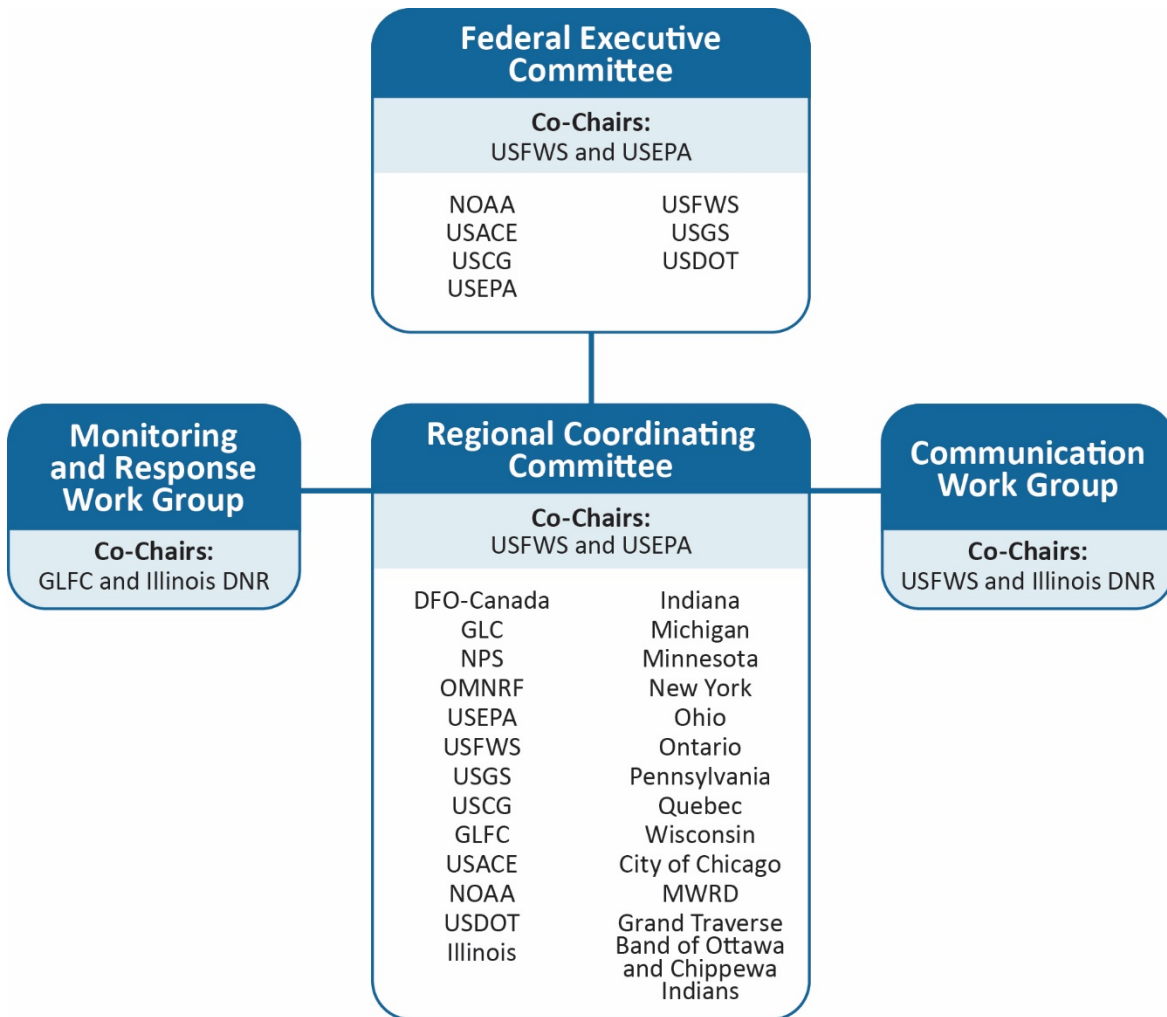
Federal Executive Committee

Co-Chairs:
USFWS and USEPA

NOAA
USACE
USCG
USEPA

USFWS
USGS
USDOT

Monitoring and Response Work Group

Co-Chairs:
GLFC and Illinois DNR

Regional Coordinating Committee

Co-Chairs:
USFWS and USEPA

DFO-Canada
GLC
NPS
OMNRF
USEPA
USFWS
USGS
USCG
GLFC
USACE
NOAA
USDOT
Illinois

Indiana
Michigan
Minnesota
New York
Ohio
Ontario
Pennsylvania
Quebec
Wisconsin
City of Chicago
MWRD
Grand Traverse Band of Ottawa and Chippewa Indians

Communication Work Group

Co-Chairs:
USFWS and Illinois DNR